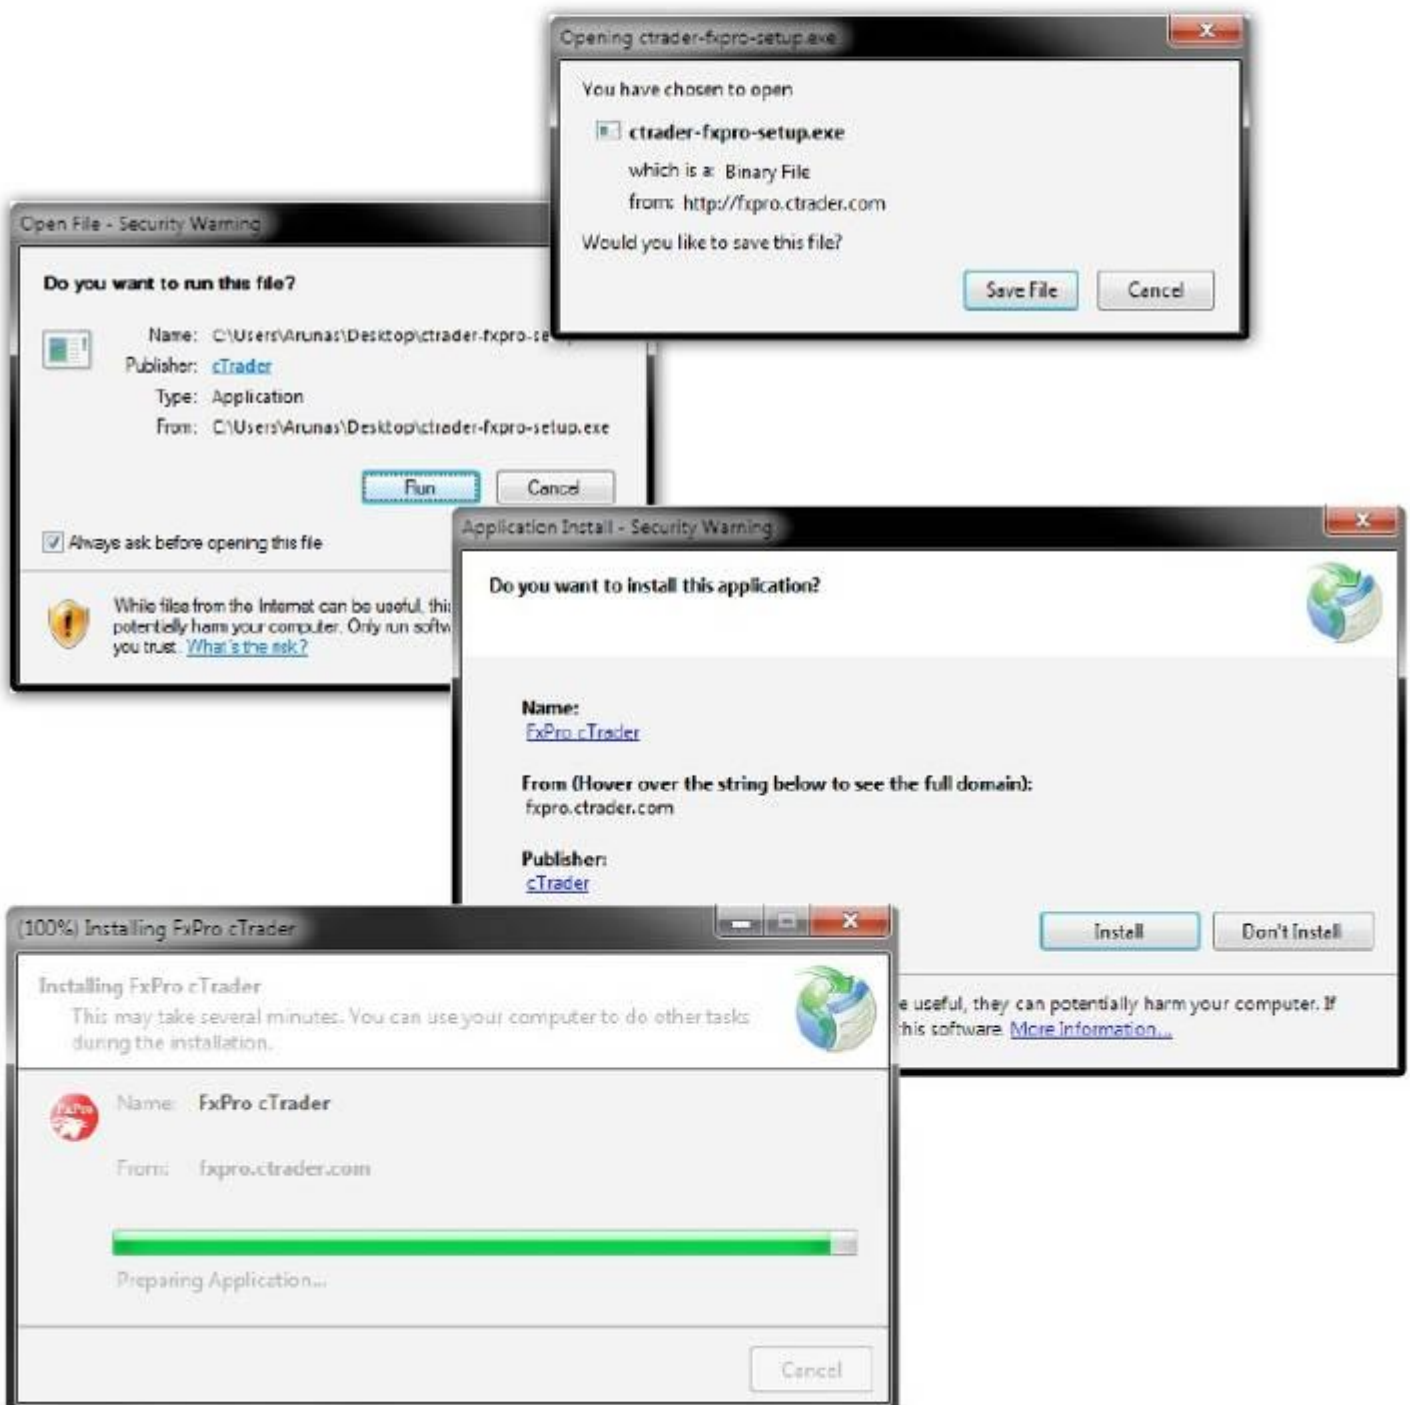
Opening ctrader-fxpro-setup.exe

You have chosen to open

ctrader-fxpro-setup.exe

which is a: Binary File

from: http://fxpro.ctrader.com

Would you like to save this file?

Save File

Cancel

Open File - Security Warning

Do you want to run this file?

Name: C:\Users\Arunas\Desktop\ctrader-fxpro-se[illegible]

Publisher: cTrader

Type: Application

From: C:\Users\Arunas\Desktop\ctrader-fxpro-setup.exe

Run

Cancel

Always ask before opening this file

While files from the Internet can be useful, thi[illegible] potentially harm your computer. Only run softw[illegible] you trust. What's the risk?

Application Install - Security Warning

Do you want to install this application?

Name:
FxPro cTrader

From (Hover over the string below to see the full domain):
fxpro.ctrader.com

Publisher:
cTrader

Install

Don't Install

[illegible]e useful, they can potentially harm your computer. If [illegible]his software. More Information...

(100%) Installing FxPro cTrader

Installing FxPro cTrader

This may take several minutes. You can use your computer to do other tasks during the installation.

Name: FxPro cTrader

From: fxpro.ctrader.com

Preparing Application...

Cancel